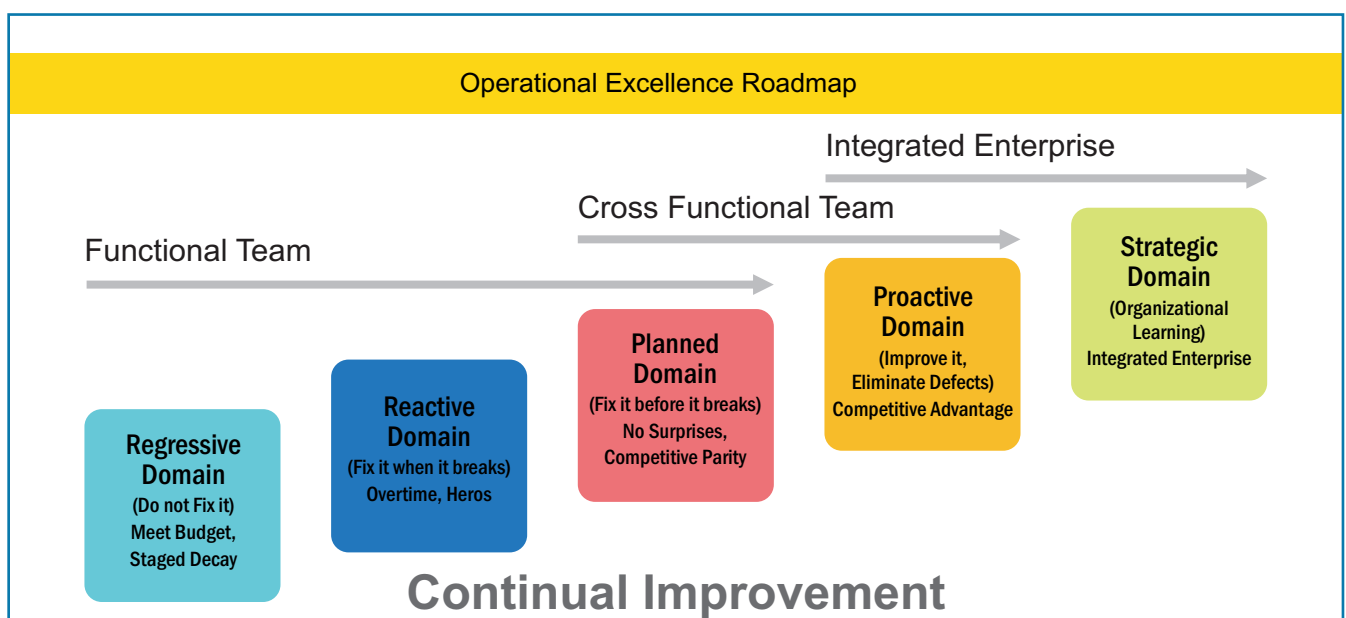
Operational Excellence Roadmap

Integrated Enterprise

Cross Functional Team

Functional Team

Regressive Domain
(Do not Fix it)
Meet Budget, Staged Decay

Reactive Domain
(Fix it when it breaks)
Overtime, Heros

Planned Domain
(Fix it before it breaks)
No Surprises, Competitive Parity

Proactive Domain
(Improve it, Eliminate Defects)
Competitive Advantage

Strategic Domain
(Organizational Learning)
Integrated Enterprise

Continual Improvement